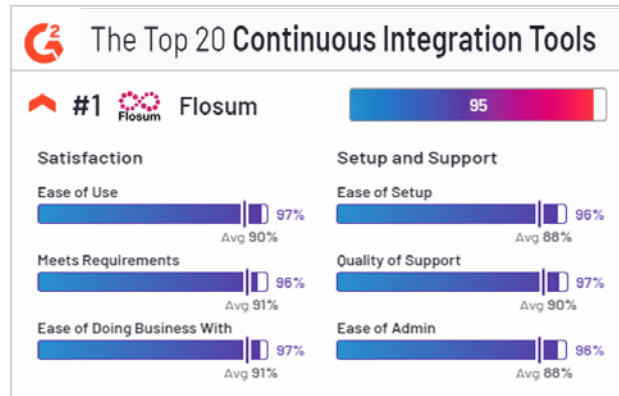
G2 The Top 20 Continuous Integration Tools

#1 Flosum Flosum 95

Satisfaction

Ease of Use
97%
Avg 90%

Meets Requirements
96%
Avg 91%

Ease of Doing Business With
97%
Avg 91%

Setup and Support

Ease of Setup
96%
Avg 88%

Quality of Support
97%
Avg 90%

Ease of Admin
96%
Avg 88%